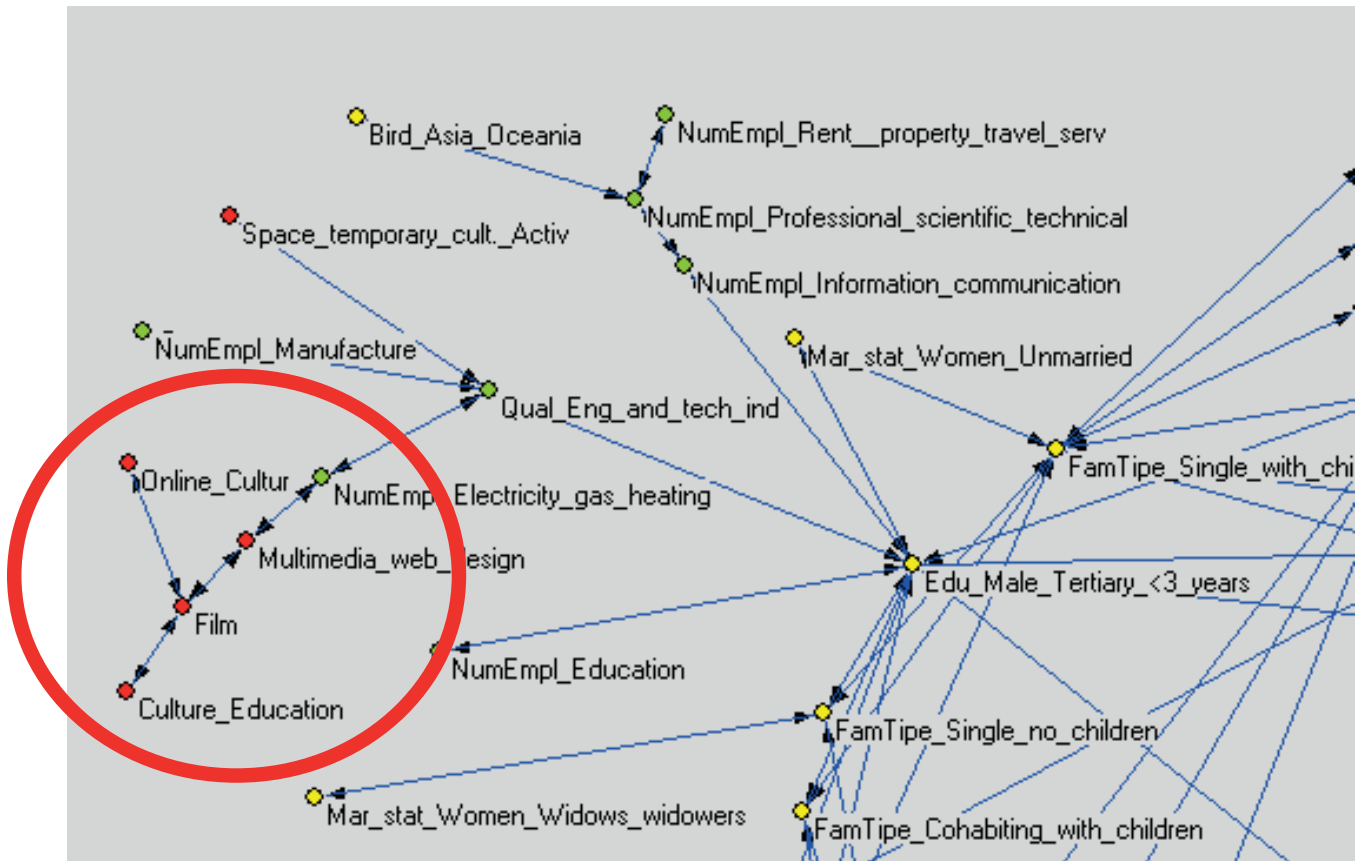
Bird_Asia_Oceania

NumEmpl_Rent__property_travel_serv

NumEmpl_Professional_scientific_technical

Space_temporary_cult._Activ

NumEmpl_Information_communication

NumEmpl_Manufacture

Mar_stat_Women_Unmarried

Qual_Eng_and_tech_ind

FamTipe_Single_with_chi

Online_Cultur

NumEmpl_Electricity_gas_heating

Multimedia_web_design

Edu_Male_Tertiary_<3_years

Film

NumEmpl_Education

Culture_Education

FamTipe_Single_no_children

Mar_stat_Women_Widows_widowers

FamTipe_Cohabiting_with_children